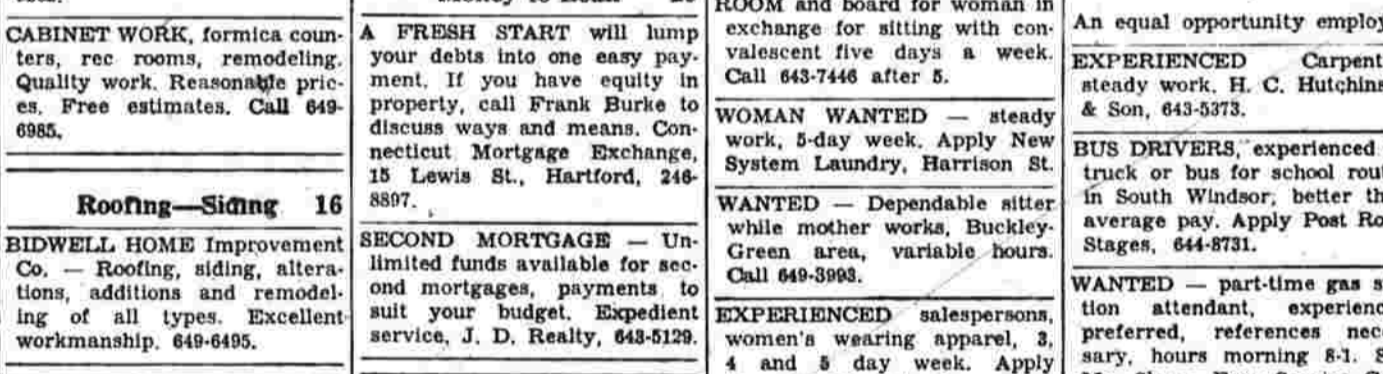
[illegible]

CABINET WORK, formica counters, rec rooms, remodeling. Quality work. Reasonable prices. Free estimates. Call 649-6985.

Roofing—Siding 16

BIDWELL HOME Improvement Co. — Roofing, siding, alterations, additions and remodeling of all types. Excellent workmanship. 649-6495.

Money to Loan 25

A FRESH START will lump your debts into one easy payment. If you have equity in property, call Frank Burke to discuss ways and means. Connecticut Mortgage Exchange, 15 Lewis St., Hartford, 246-8897.

SECOND MORTGAGE — Unlimited funds available for second mortgages, payments to suit your budget. Expedient service, J. D. Realty, 643-5129.

ROOM and board for woman in exchange for sitting with convalescent five days a week. Call 643-7446 after 5.

WOMAN WANTED — steady work, 5-day week. Apply New System Laundry, Harrison St.

WANTED — Dependable sitter while mother works, Buckley-Green area, variable hours. Call 649-3993.

EXPERIENCED salespersons, women's wearing apparel, 3, 4 and 5 day week. Apply

An equal opportunity employ

EXPERIENCED Carpent steady work. H. C. Hutchins & Son, 643-5373.

BUS DRIVERS, experienced truck or bus for school rout in South Windsor; better th average pay. Apply Post Ro Stages, 644-8731.

WANTED — part-time gas s tion attendant, experienc preferred, references nec sary, hours morning 8-1. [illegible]